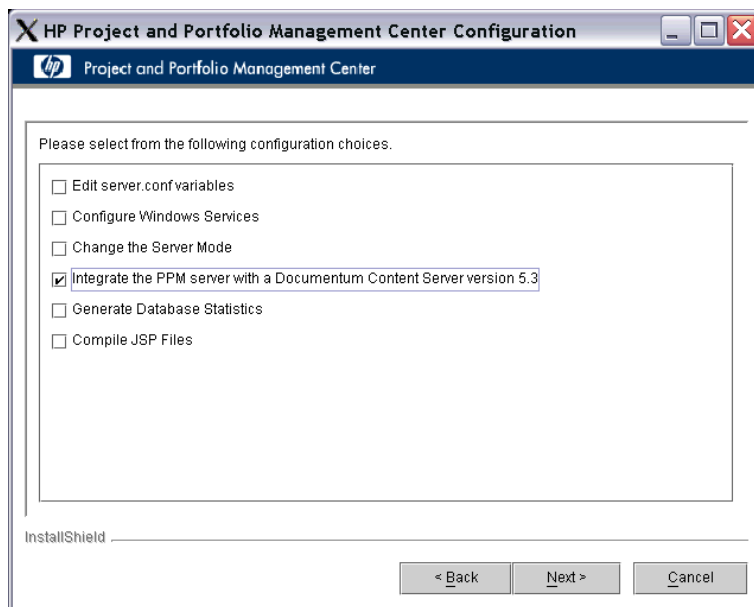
HP Project and Portfolio Management Center Configuration

hp Project and Portfolio Management Center

Please select from the following configuration choices.

Edit server.conf variables

Configure Windows Services

Change the Server Mode

Integrate the PPM server with a Documentum Content Server version 5.3

Generate Database Statistics

Compile JSP Files

InstallShield

< Back

Next >

Cancel